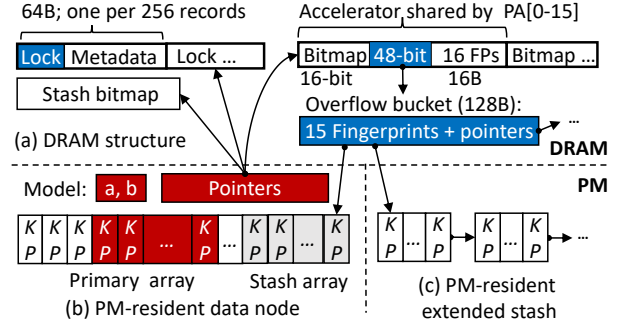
64B; one per 256 records

Lock Metadata Lock ...

Stash bitmap

(a) DRAM structure

Accelerator shared by PA[0-15]

Bitmap 48-bit 16 FPs Bitmap ...

16-bit 16B

Overflow bucket (128B):

15 Fingerprints + pointers ...

DRAM

PM

Model: a, b Pointers

| K P | K P | K P | K P | ... | K P | ... | K P | K P | ... | K P |

Primary array Stash array

(b) PM-resident data node

| K P | ... | K P | → | K P | ... | K P | → ...

(c) PM-resident extended stash